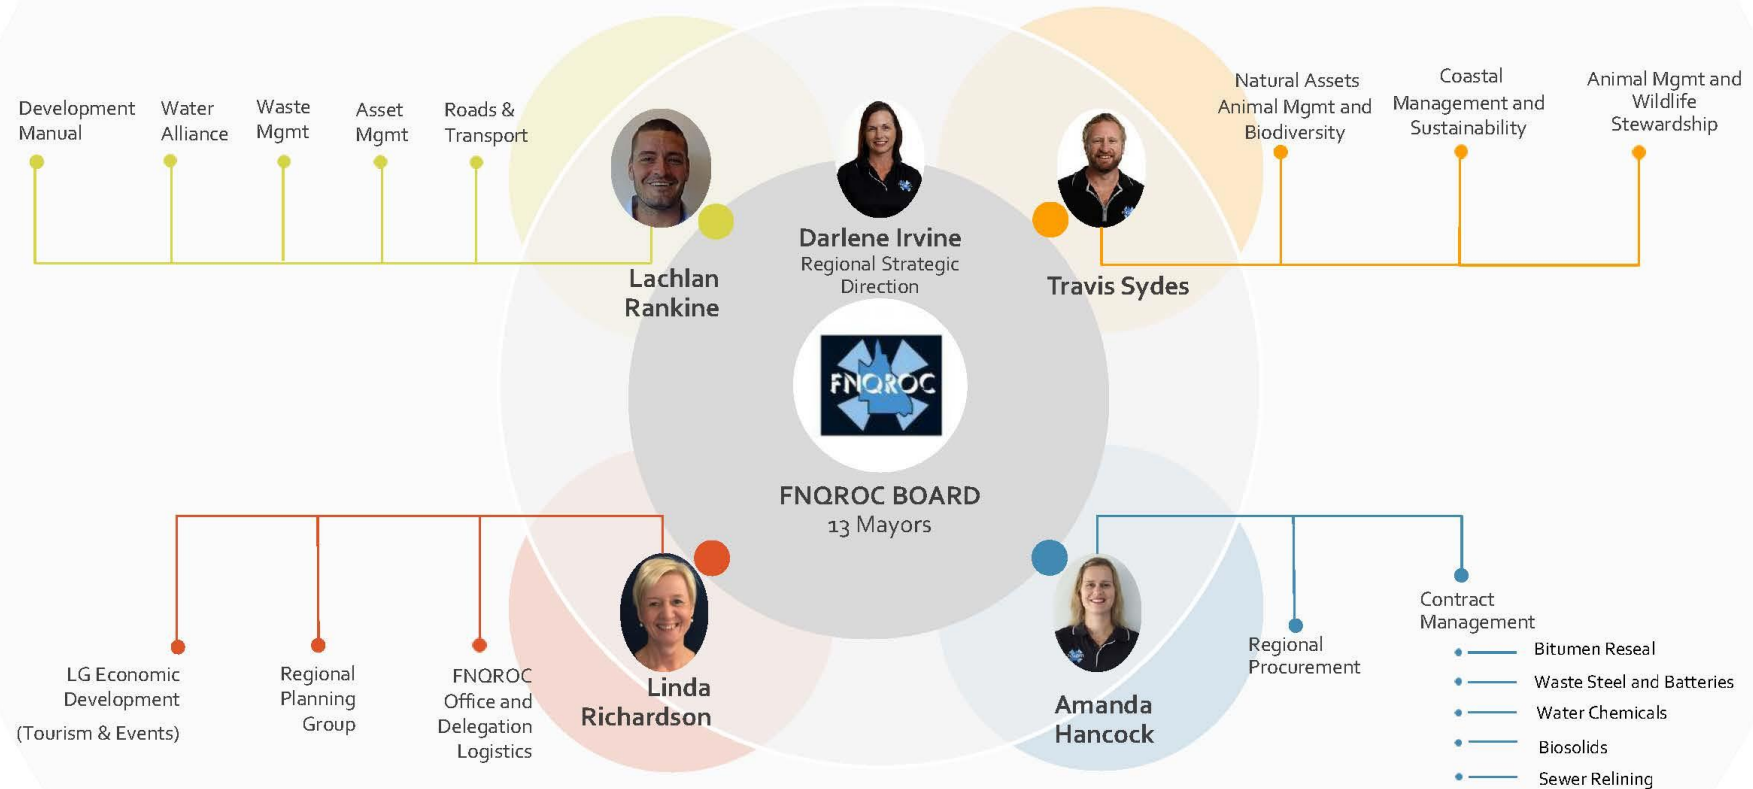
Development Manual

Water Alliance

Waste Mgmt

Asset Mgmt

Roads & Transport

Lachlan Rankine

Darlene Irvine
Regional Strategic Direction

Travis Sydes

Natural Assets Animal Mgmt and Biodiversity

Coastal Management and Sustainability

Animal Mgmt and Wildlife Stewardship

FNQROC

FNQROC BOARD
13 Mayors

LG Economic Development
(Tourism & Events)

Regional Planning Group

FNQROC Office and Delegation Logistics

Linda Richardson

Amanda Hancock

Regional Procurement

Contract Management

Bitumen Reseal

Waste Steel and Batteries

Water Chemicals

Biosolids

Sewer Relining